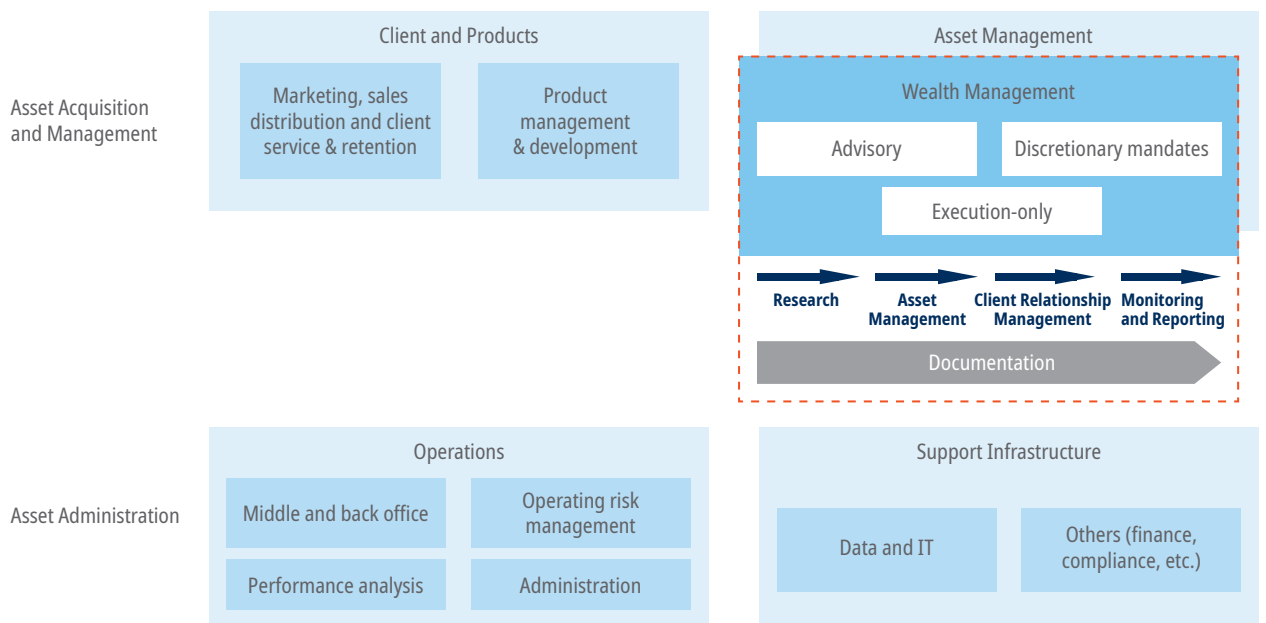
Asset Acquisition and Management

Client and Products

Marketing, sales distribution and client service & retention

Product management & development

Asset Management

Wealth Management

Advisory

Discretionary mandates

Execution-only

Research

Asset Management

Client Relationship Management

Monitoring and Reporting

Documentation

Asset Administration

Operations

Middle and back office

Operating risk management

Performance analysis

Administration

Support Infrastructure

Data and IT

Others (finance, compliance, etc.)